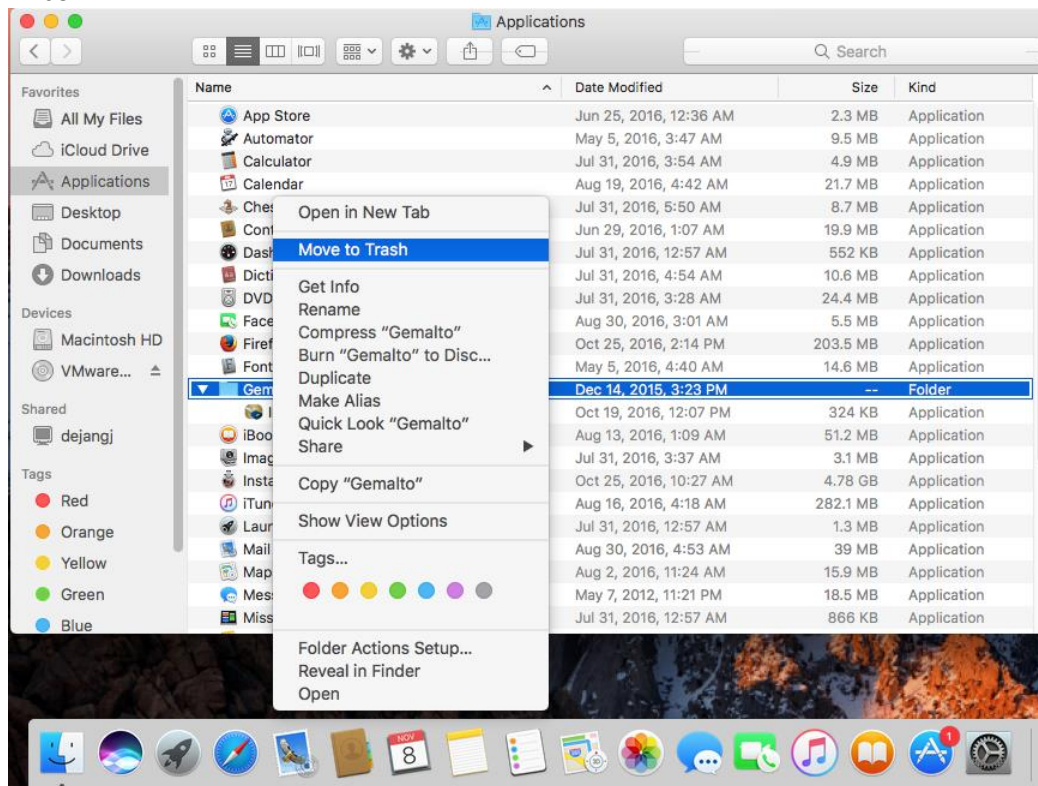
Applications

Search

Favorites
All My Files
iCloud Drive
Applications
Desktop
Documents
Downloads
Devices
Macintosh HD
VMware...
Shared
dejangj
Tags
Red
Orange
Yellow
Green
Blue

| Name | Date Modified | Size | Kind |
|---|---|---|---|
| App Store | Jun 25, 2016, 12:36 AM | 2.3 MB | Application |
| Automator | May 5, 2016, 3:47 AM | 9.5 MB | Application |
| Calculator | Jul 31, 2016, 3:54 AM | 4.9 MB | Application |
| Calendar | Aug 19, 2016, 4:42 AM | 21.7 MB | Application |
| Ches | Jul 31, 2016, 5:50 AM | 8.7 MB | Application |
| Cont | Jun 29, 2016, 1:07 AM | 19.9 MB | Application |
| Dash | Jul 31, 2016, 12:57 AM | 552 KB | Application |
| Dicti | Jul 31, 2016, 4:54 AM | 10.6 MB | Application |
| DVD | Jul 31, 2016, 3:28 AM | 24.4 MB | Application |
| Face | Aug 30, 2016, 3:01 AM | 5.5 MB | Application |
| Firef | Oct 25, 2016, 2:14 PM | 203.5 MB | Application |
| Font | May 5, 2016, 4:40 AM | 14.6 MB | Application |
| Gem | Dec 14, 2015, 3:23 PM | -- | Folder |
| I | Oct 19, 2016, 12:07 PM | 324 KB | Application |
| iBoo | Aug 13, 2016, 1:09 AM | 51.2 MB | Application |
| Imag | Jul 31, 2016, 3:37 AM | 3.1 MB | Application |
| Insta | Oct 25, 2016, 10:27 AM | 4.78 GB | Application |
| iTun | Aug 16, 2016, 4:18 AM | 282.1 MB | Application |
| Laun | Jul 31, 2016, 12:57 AM | 1.3 MB | Application |
| Mail | Aug 30, 2016, 4:53 AM | 39 MB | Application |
| Map | Aug 2, 2016, 11:24 AM | 15.9 MB | Application |
| Mes | May 7, 2012, 11:21 PM | 18.5 MB | Application |
| Miss | Jul 31, 2016, 12:57 AM | 866 KB | Application |

Open in New Tab
Move to Trash
Get Info
Rename
Compress "Gemalto"
Burn "Gemalto" to Disc...
Duplicate
Make Alias
Quick Look "Gemalto"
Share
Copy "Gemalto"
Show View Options
Tags...
Folder Actions Setup...
Reveal in Finder
Open

NOV
8
1